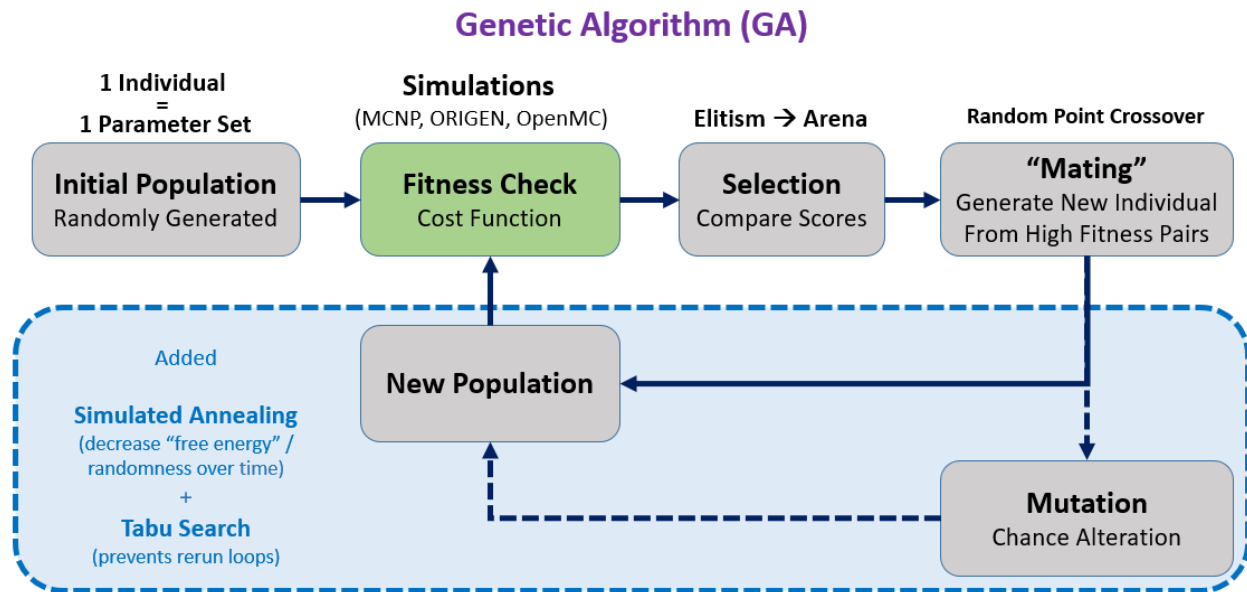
Genetic Algorithm (GA)

1 Individual
=
1 Parameter Set

Initial Population
Randomly Generated

Simulations
(MCNP, ORIGEN, OpenMC)

Fitness Check
Cost Function

Elitism → Arena

Selection
Compare Scores

Random Point Crossover

"Mating"
Generate New Individual From High Fitness Pairs

Added

Simulated Annealing
(decrease "free energy" / randomness over time)
+
Tabu Search
(prevents rerun loops)

New Population

Mutation
Chance Alteration